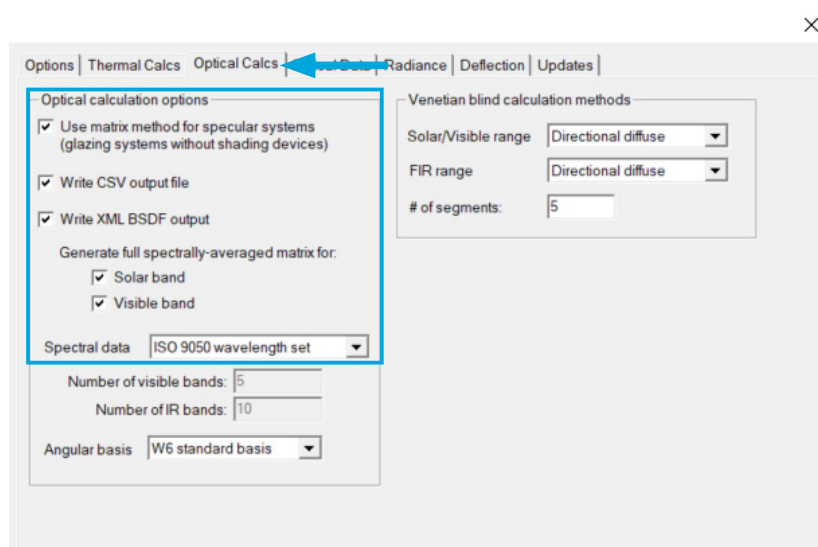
×

Options | Thermal Calcs | Optical Calcs | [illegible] Data | Radiance | Deflection | Updates

Optical calculation options

☑ Use matrix method for specular systems (glazing systems without shading devices)

☑ Write CSV output file

☑ Write XML BSDF output

Generate full spectrally-averaged matrix for:

☑ Solar band

☑ Visible band

Spectral data ISO 9050 wavelength set

Number of visible bands: 5

Number of IR bands: 10

Angular basis W6 standard basis

Venetian blind calculation methods

Solar/Visible range Directional diffuse

FIR range Directional diffuse

# of segments: 5